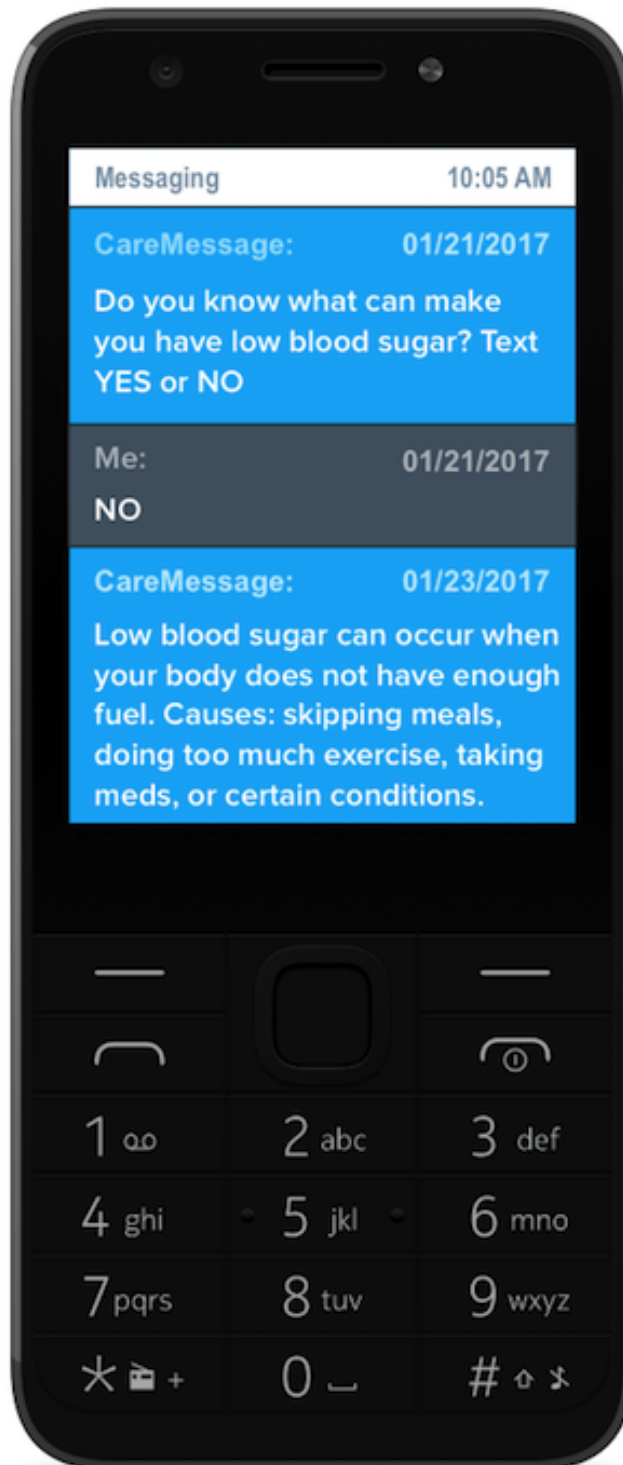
Messaging 10:05 AM

CareMessage: 01/21/2017

Do you know what can make you have low blood sugar? Text YES or NO

Me: 01/21/2017

NO

CareMessage: 01/23/2017

Low blood sugar can occur when your body does not have enough fuel. Causes: skipping meals, doing too much exercise, taking meds, or certain conditions.

1 2 abc 3 def
4 ghi 5 jkl 6 mno
7 pqrs 8 tuv 9 wxyz
* + 0 #